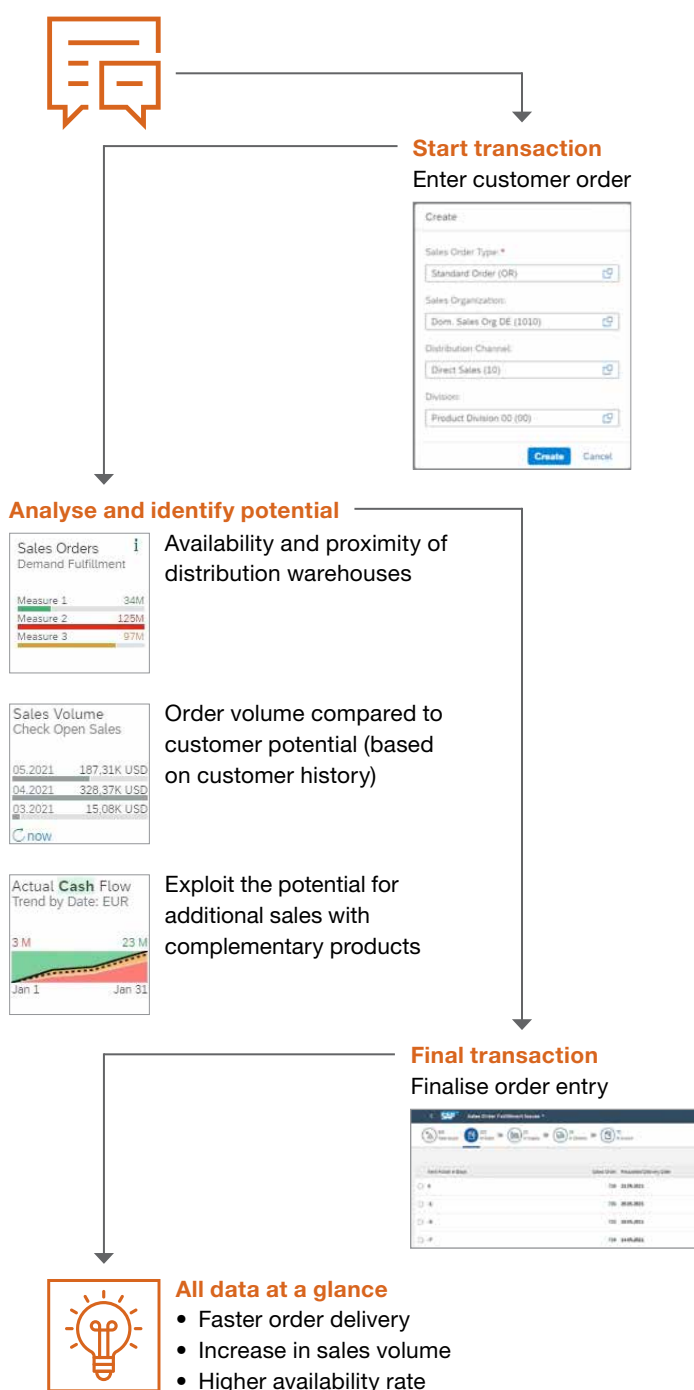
Start transaction

Enter customer order

Create

Sales Order Type: *

Standard Order (OR)

Sales Organization:

Dom. Sales Org DE (1010)

Distribution Channel:

Direct Sales (10)

Division:

Product Division 00 (00)

Create Cancel

Analyse and identify potential

Sales Orders
Demand Fulfillment

Measure 1 34M
Measure 2 125M
Measure 3 97M

Availability and proximity of distribution warehouses

Sales Volume
Check Open Sales

05.2021 187,31K USD
04.2021 328,37K USD
03.2021 15,08K USD

now

Order volume compared to customer potential (based on customer history)

Actual Cash Flow
Trend by Date: EUR

3 M 23 M
Jan 1 Jan 31

Exploit the potential for additional sales with complementary products

Final transaction

Finalise order entry

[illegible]

All data at a glance

• Faster order delivery
• Increase in sales volume
• Higher availability rate